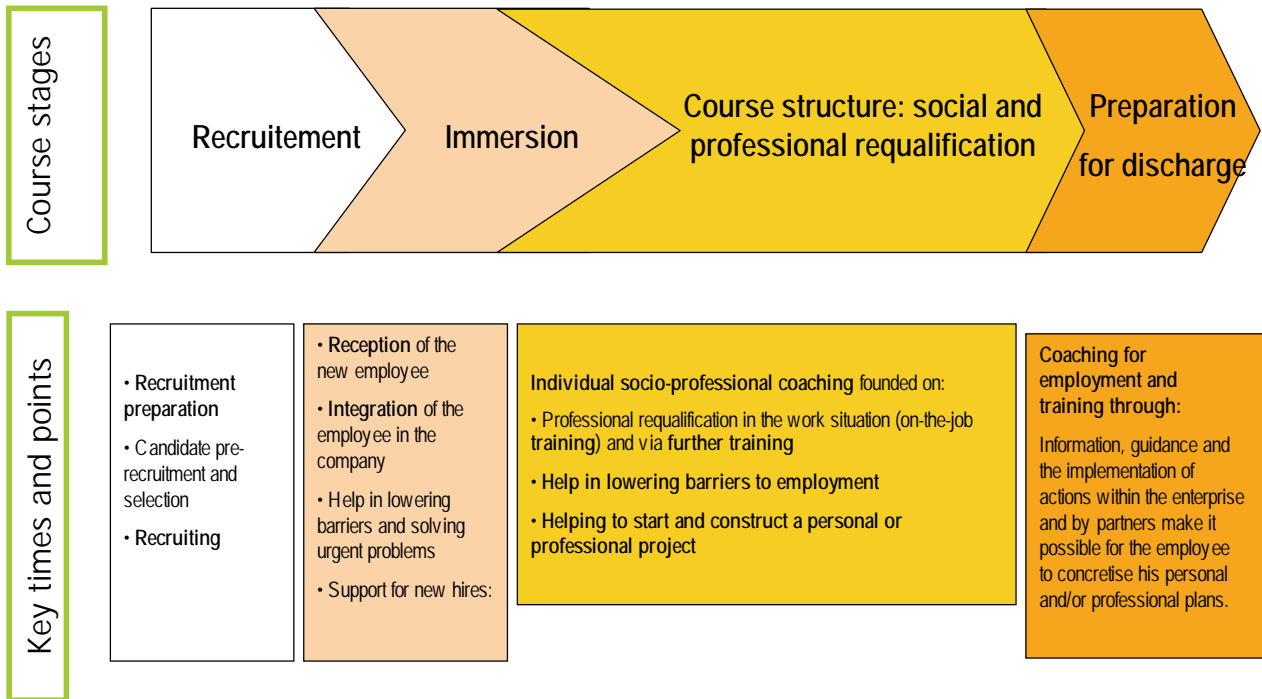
Course stages

Recruitement

Immersion

Course structure: social and professional requalification

Preparation for discharge

Key times and points

• Recruitment preparation

• Candidate pre-recruitment and selection

• Recruiting

• Reception of the new employee

• Integration of the employee in the company

• Help in lowering barriers and solving urgent problems

• Support for new hires:

Individual socio-professional coaching founded on:

• Professional requalification in the work situation (on-the-job training) and via further training

• Help in lowering barriers to employment

• Helping to start and construct a personal or professional project

Coaching for employment and training through:

Information, guidance and the implementation of actions within the enterprise and by partners make it possible for the employee to concretise his personal and/or professional plans.